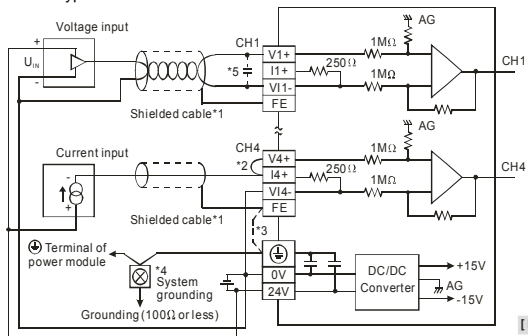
Voltage input

+

$U_{IN}$

-

CH1

V1+

I1+

VI1-

FE

*5

Shielded cable*1

1MΩ

250Ω

1MΩ

AG

CH1

Current input

CH4

*2

V4+

I4+

VI4-

FE

Shielded cable*1

1MΩ

250Ω

1MΩ

AG

CH4

*3

Terminal of power module

*4 System grounding

Grounding (100Ω or less)

0V

24V

DC/DC Converter

+15V

AG

-15V